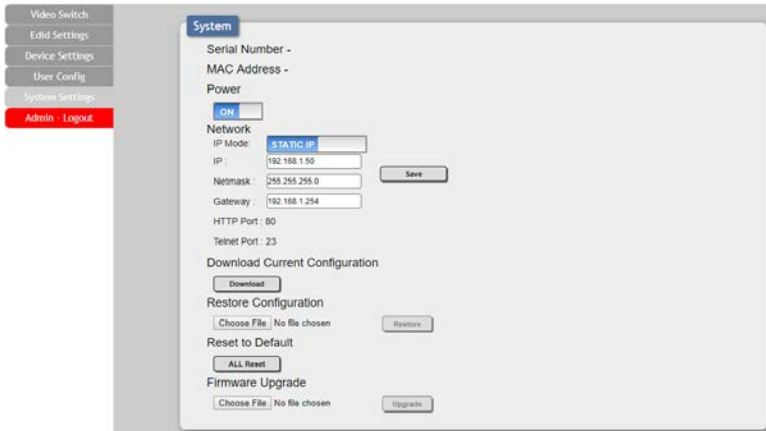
Video Switch
Edid Settings
Device Settings
User Config
System Settings
Admin - Logout

System

Serial Number -

MAC Address -

Power

ON

Network

IP Mode: STATIC IP

IP : 192.168.1.50

Netmask : 255.255.255.0

Gateway : 192.168.1.254

Save

HTTP Port : 80

Telnet Port : 23

Download Current Configuration

Download

Restore Configuration

Choose File No file chosen

Restore

Reset to Default

ALL Reset

Firmware Upgrade

Choose File No file chosen

Upgrade